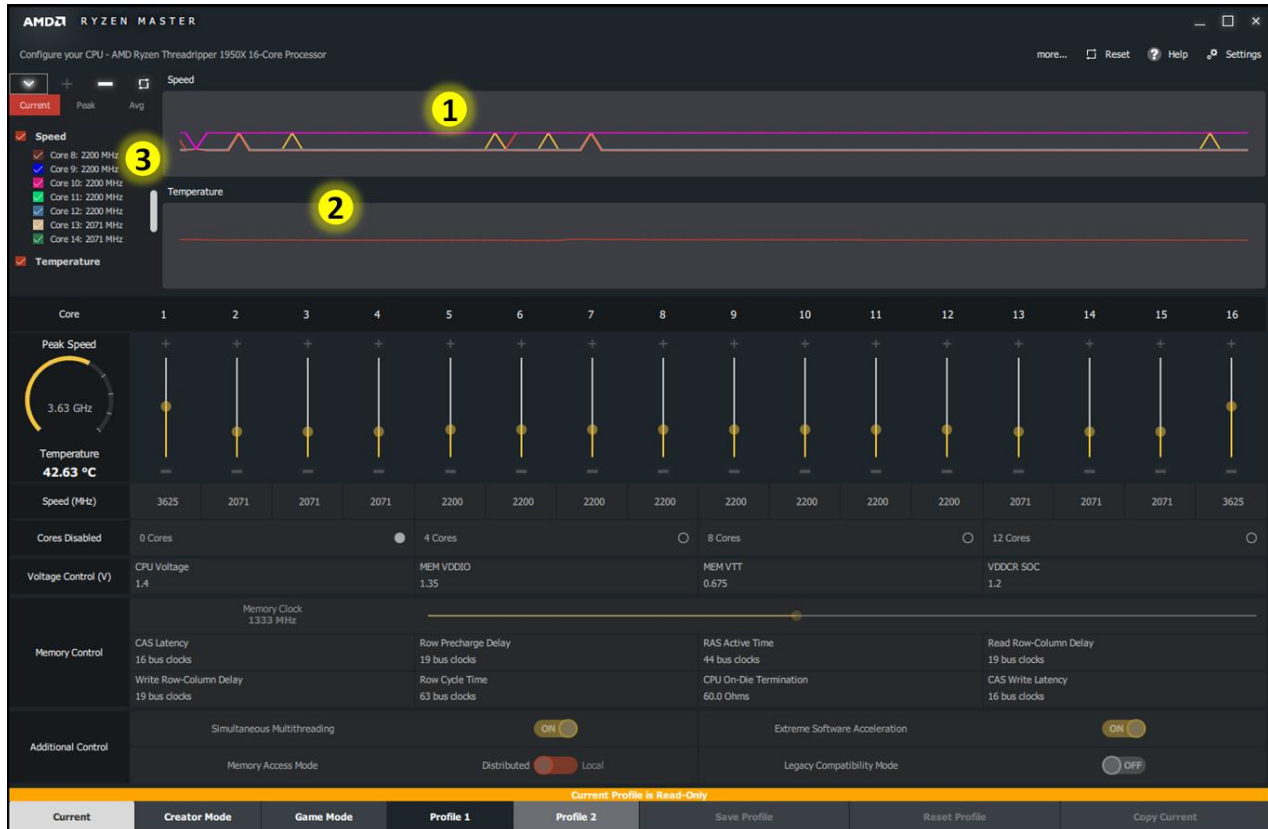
AMD RYZEN MASTER

Configure your CPU - AMD Ryzen Threadripper 1950X 16-Core Processor

more... Reset Help Settings

Current Peak Avg

Speed

Speed
Core 8: 2200 MHz
Core 9: 2200 MHz
Core 10: 2200 MHz
Core 11: 2200 MHz
Core 12: 2200 MHz
Core 13: 2071 MHz
Core 14: 2071 MHz
Temperature

1
2
3

Temperature

| Core | 1 | 2 | 3 | 4 | 5 | 6 | 7 | 8 | 9 | 10 | 11 | 12 | 13 | 14 | 15 | 16 |
|---|---|---|---|---|---|---|---|---|---|---|---|---|---|---|---|---|
| Speed (MHz) | 3625 | 2071 | 2071 | 2071 | 2200 | 2200 | 2200 | 2200 | 2200 | 2200 | 2200 | 2200 | 2071 | 2071 | 2071 | 3625 |

Peak Speed
3.63 GHz
Temperature
42.63 °C

Cores Disabled: 0 Cores | 4 Cores | 8 Cores | 12 Cores

Voltage Control (V)
CPU Voltage 1.4
MEM VDDIO 1.35
MEM VTT 0.675
VDDCR SOC 1.2

Memory Control
Memory Clock 1333 MHz
CAS Latency 16 bus clocks
Row Precharge Delay 19 bus clocks
RAS Active Time 44 bus clocks
Read Row-Column Delay 19 bus clocks
Write Row-Column Delay 19 bus clocks
Row Cycle Time 63 bus clocks
CPU On-Die Termination 60.0 Ohms
CAS Write Latency 16 bus clocks

Additional Control
Simultaneous Multithreading ON
Extreme Software Acceleration ON
Memory Access Mode Distributed Local
Legacy Compatibility Mode OFF

Current Profile is Read-Only

Current | Creator Mode | Game Mode | Profile 1 | Profile 2 | Save Profile | Reset Profile | Copy Current